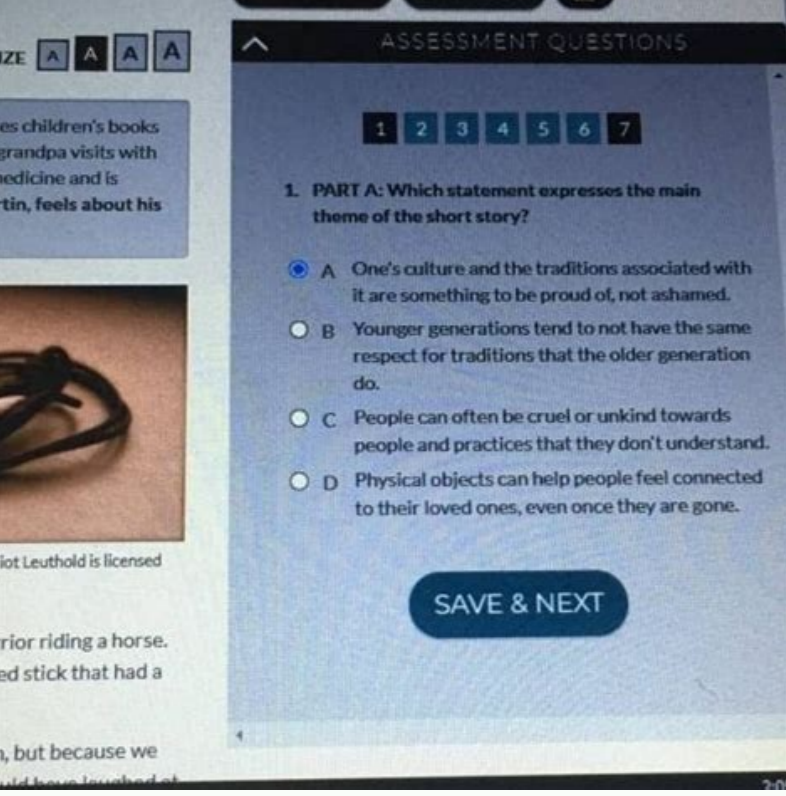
ZE A A A A

es children's books grandpa visits with edicine and is rtin, feels about his

iot Leuthold is licensed

rior riding a horse. ed stick that had a

, but because we

ASSESSMENT QUESTIONS

1 2 3 4 5 6 7

1. PART A: Which statement expresses the main theme of the short story?

A One's culture and the traditions associated with it are something to be proud of, not ashamed.

B Younger generations tend to not have the same respect for traditions that the older generation do.

C People can often be cruel or unkind towards people and practices that they don't understand.

D Physical objects can help people feel connected to their loved ones, even once they are gone.

SAVE & NEXT